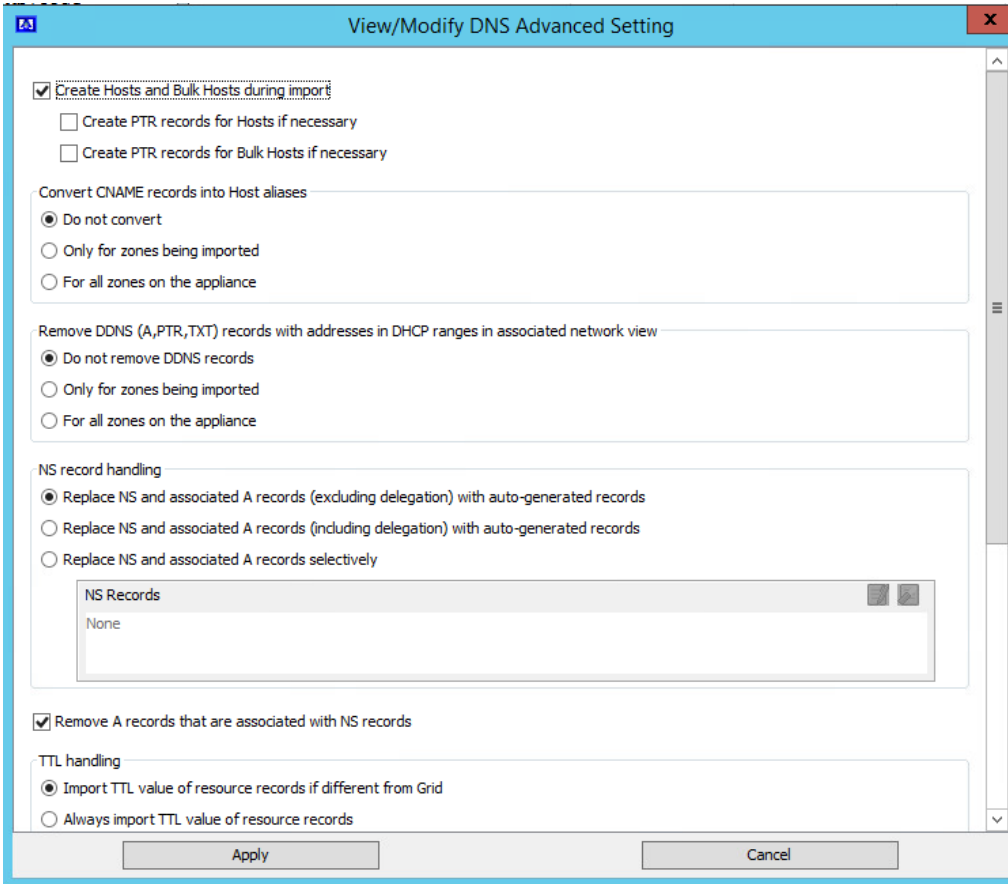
View/Modify DNS Advanced Setting

Create Hosts and Bulk Hosts during import

Create PTR records for Hosts if necessary

Create PTR records for Bulk Hosts if necessary

Convert CNAME records into Host aliases

Do not convert

Only for zones being imported

For all zones on the appliance

Remove DDNS (A,PTR,TXT) records with addresses in DHCP ranges in associated network view

Do not remove DDNS records

Only for zones being imported

For all zones on the appliance

NS record handling

Replace NS and associated A records (excluding delegation) with auto-generated records

Replace NS and associated A records (including delegation) with auto-generated records

Replace NS and associated A records selectively

NS Records

None

Remove A records that are associated with NS records

TTL handling

Import TTL value of resource records if different from Grid

Always import TTL value of resource records

Apply

Cancel